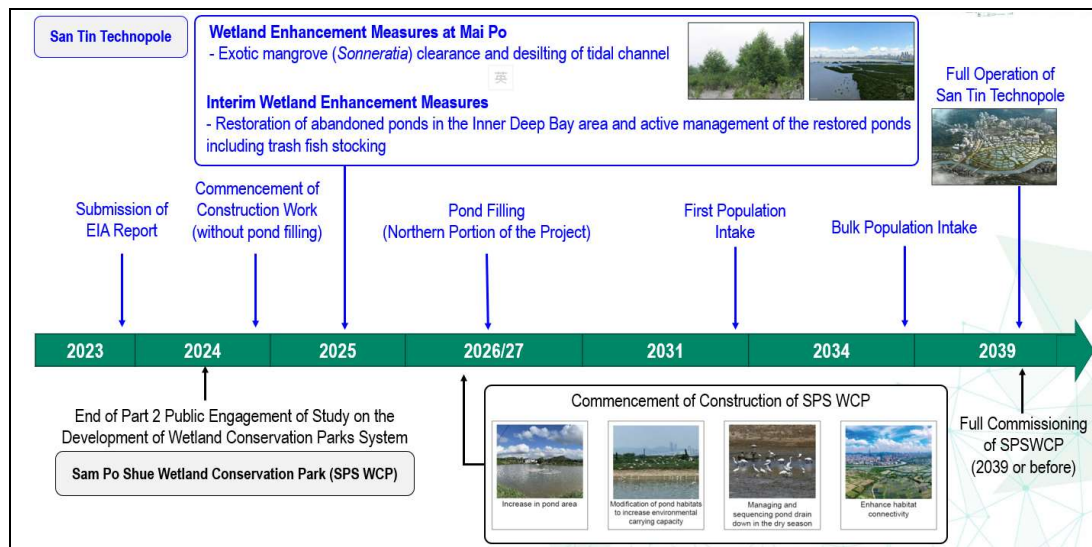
San Tin Technopole

**Wetland Enhancement Measures at Mai Po**
- Exotic mangrove (*Sonneratia*) clearance and desilting of tidal channel

英

**Interim Wetland Enhancement Measures**
- Restoration of abandoned ponds in the Inner Deep Bay area and active management of the restored ponds including trash fish stocking

Full Operation of San Tin Technopole

Submission of EIA Report

Commencement of Construction Work (without pond filling)

Pond Filling (Northern Portion of the Project)

First Population Intake

Bulk Population Intake

2023 | 2024 | 2025 | 2026/27 | 2031 | 2034 | 2039

End of Part 2 Public Engagement of Study on the Development of Wetland Conservation Parks System

Sam Po Shue Wetland Conservation Park (SPS WCP)

Commencement of Construction of SPS WCP

Increase in pond area

Modification of pond habitats to increase environmental carrying capacity

Managing and sequencing pond drain down in the dry season

Enhance habitat connectivity

Full Commissioning of SPSWCP (2039 or before)